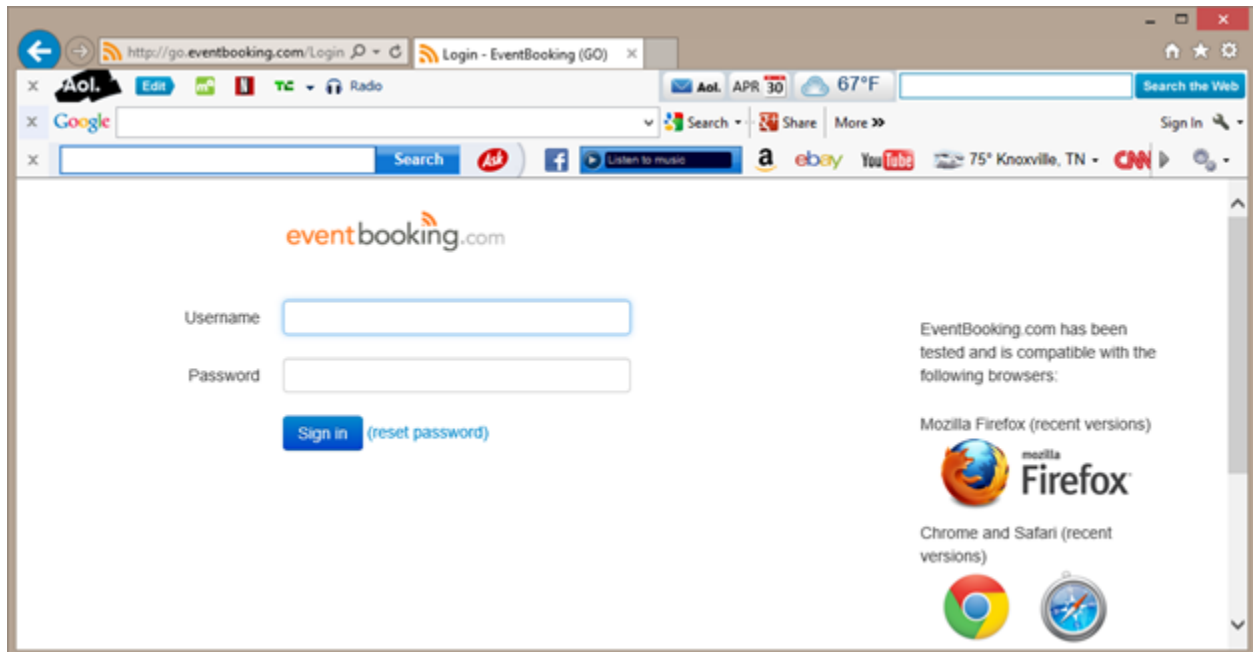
http://go.eventbooking.com/Login

Login - EventBooking (GO)

Aol. Edit TC Radio

Aol. APR 30 67°F

Search the Web

Google

Search Share More »

Sign In

Search

Listen to music

a ebay YouTube 75° Knoxville, TN CNN

eventbooking.com

Username

Password

Sign in (reset password)

EventBooking.com has been tested and is compatible with the following browsers:

Mozilla Firefox (recent versions)

mozilla Firefox

Chrome and Safari (recent versions)